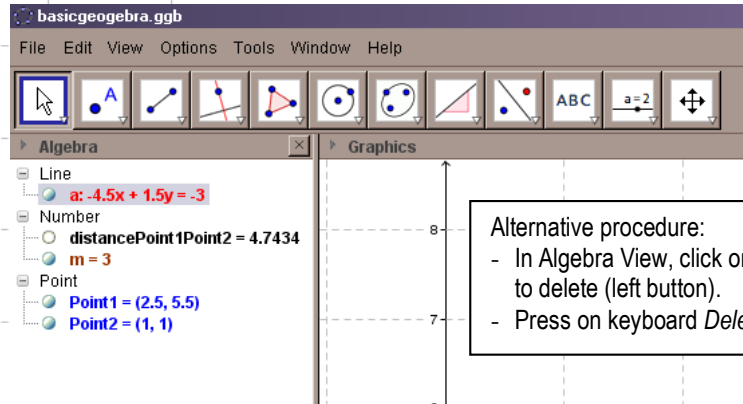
basicgeogebra.ggb

File Edit View Options Tools Window Help

A

ABC

a=2

Algebra

Graphics

Line

a: -4.5x + 1.5y = -3

Number

distancePoint1Point2 = 4.7434

m = 3

Point

Point1 = (2.5, 5.5)

Point2 = (1, 1)

8

7

Alternative procedure:

- In Algebra View, click o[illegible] to delete (left button).
- Press on keyboard *Del*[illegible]